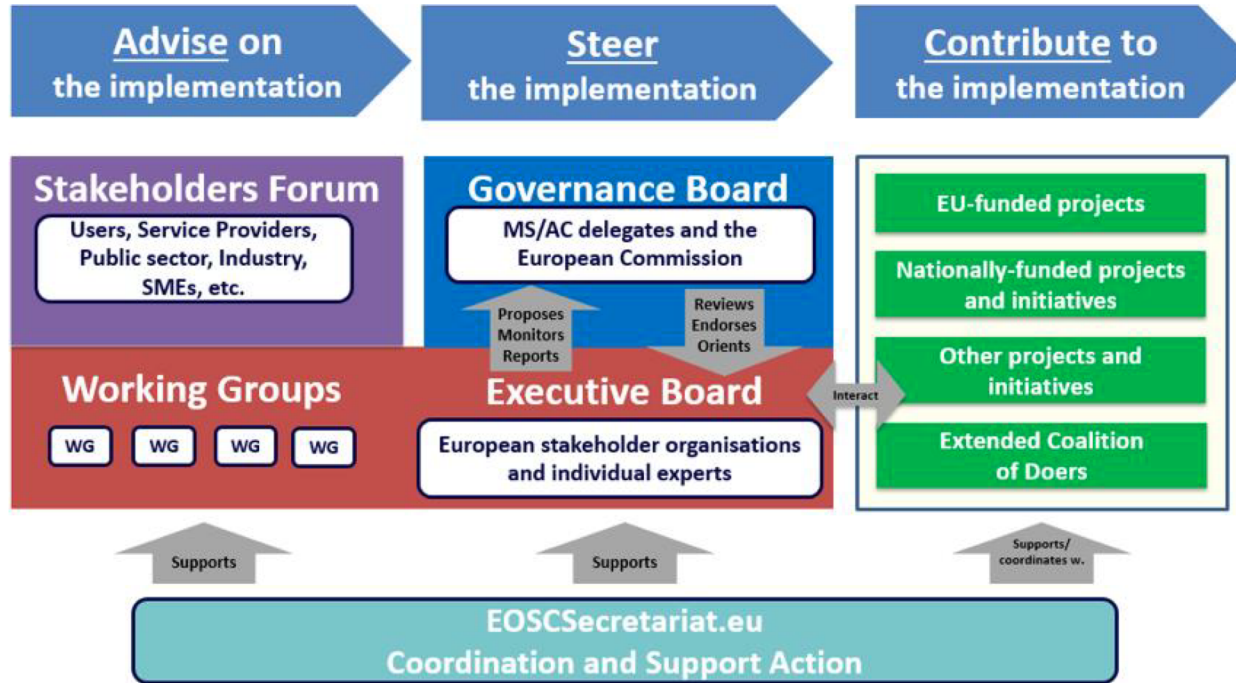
Advise on the implementation

Steer the implementation

Contribute to the implementation

Stakeholders Forum

Users, Service Providers, Public sector, Industry, SMEs, etc.

Governance Board

MS/AC delegates and the European Commission

Proposes Monitors Reports

Reviews Endorses Orients

EU-funded projects

Nationally-funded projects and initiatives

Other projects and initiatives

Extended Coalition of Doers

Working Groups

WG

WG

WG

WG

Executive Board

European stakeholder organisations and individual experts

Interact

Supports

Supports

Supports/ coordinates w.

EOSCSecretariat.eu
Coordination and Support Action